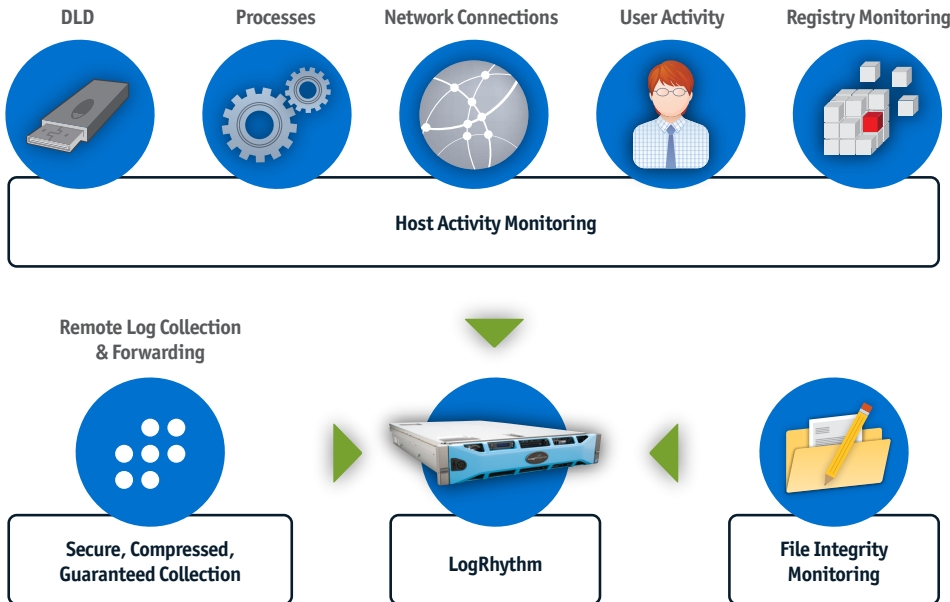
DLD

Processes

Network Connections

User Activity

Registry Monitoring

Host Activity Monitoring

Remote Log Collection & Forwarding

Secure, Compressed, Guaranteed Collection

LogRhythm

File Integrity Monitoring